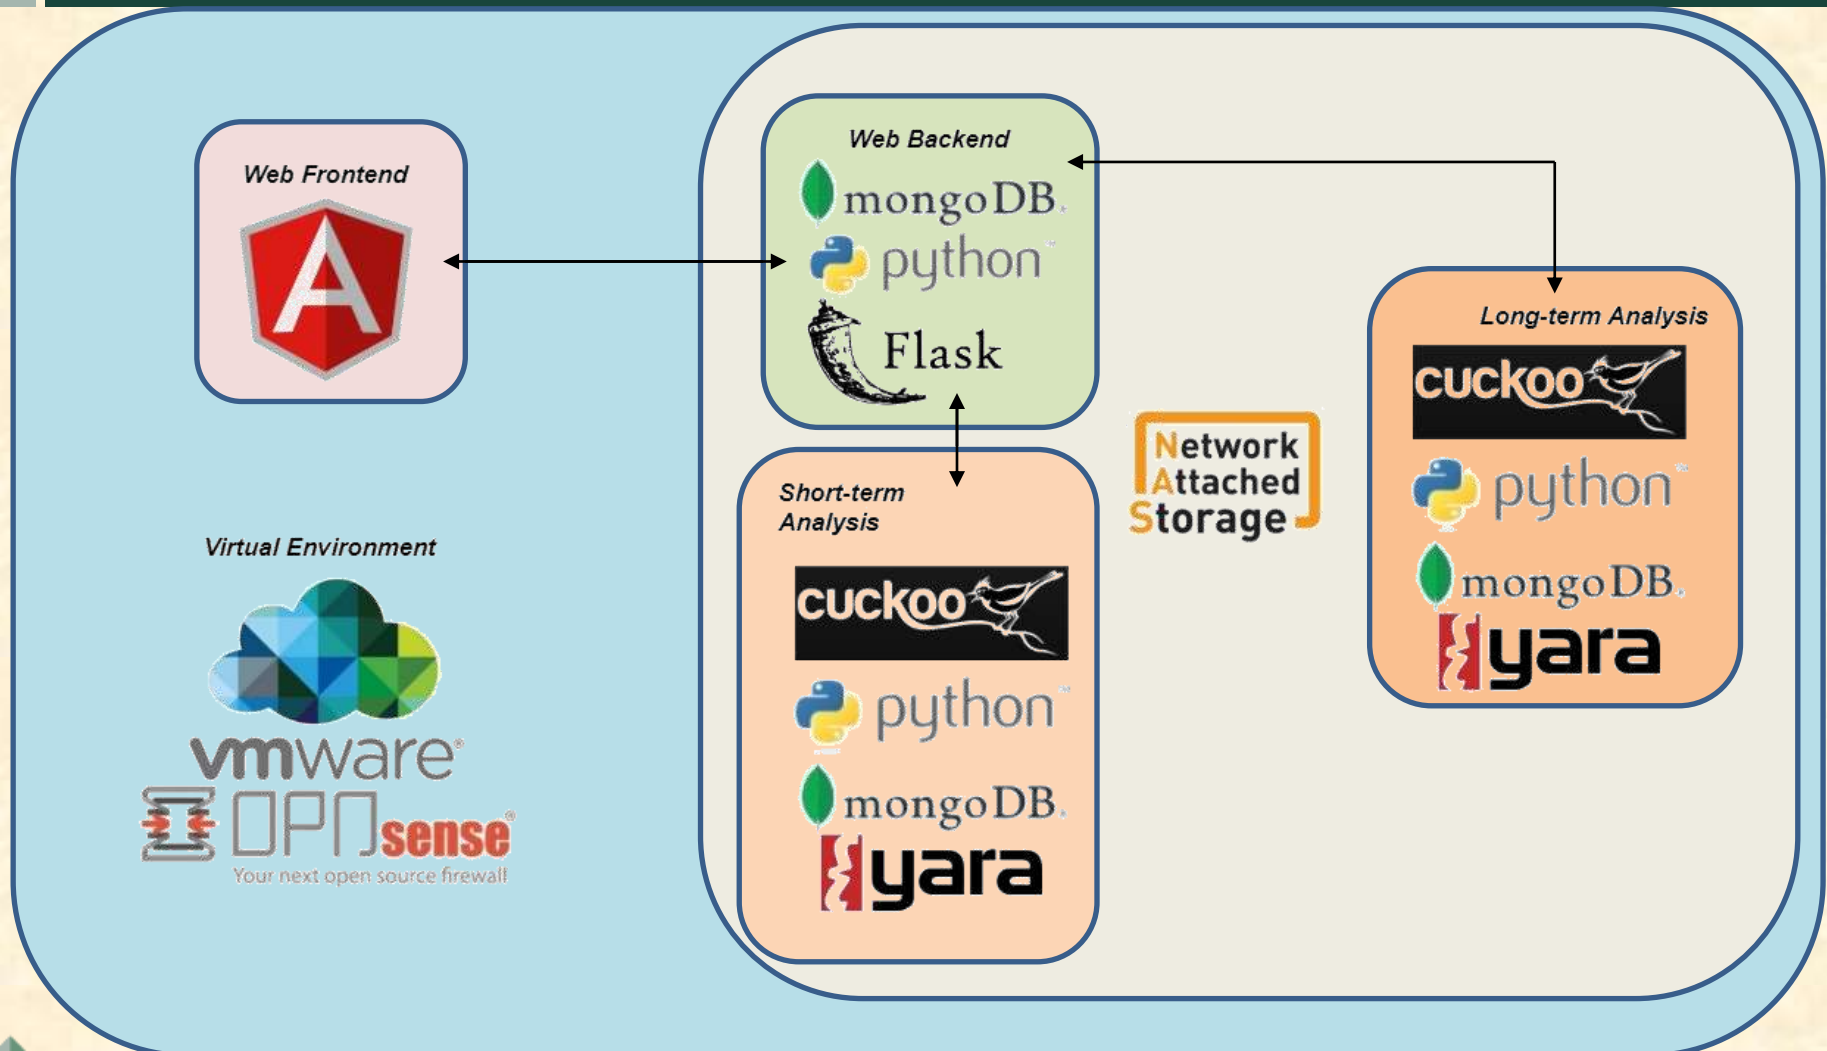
Web Frontend

A

Web Backend

mongoDB

python

Flask

Long-term Analysis

cuckoo

python

mongoDB

yara

Network Attached Storage

Short-term Analysis

cuckoo

python

mongoDB

yara

Virtual Environment

vmware

OPNsense

Your next open source firewall